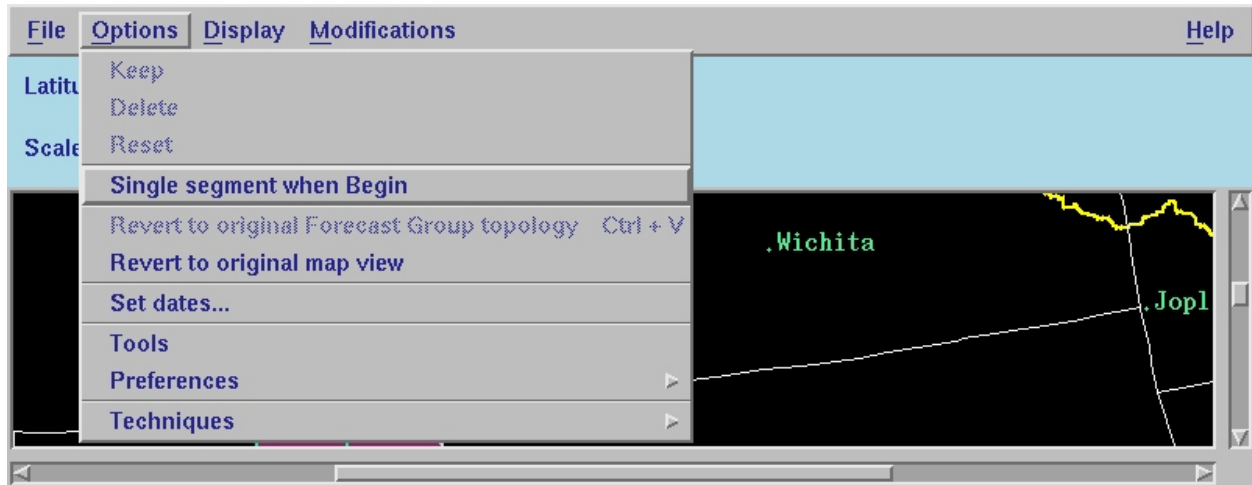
File Options Display Modifications Help

Latitu

Scale

Keep
Delete
Reset
Single segment when Begin
Revert to original Forecast Group topology Ctrl + V
Revert to original map view
Set dates...
Tools
Preferences
Techniques

.Wichita

.Jopl